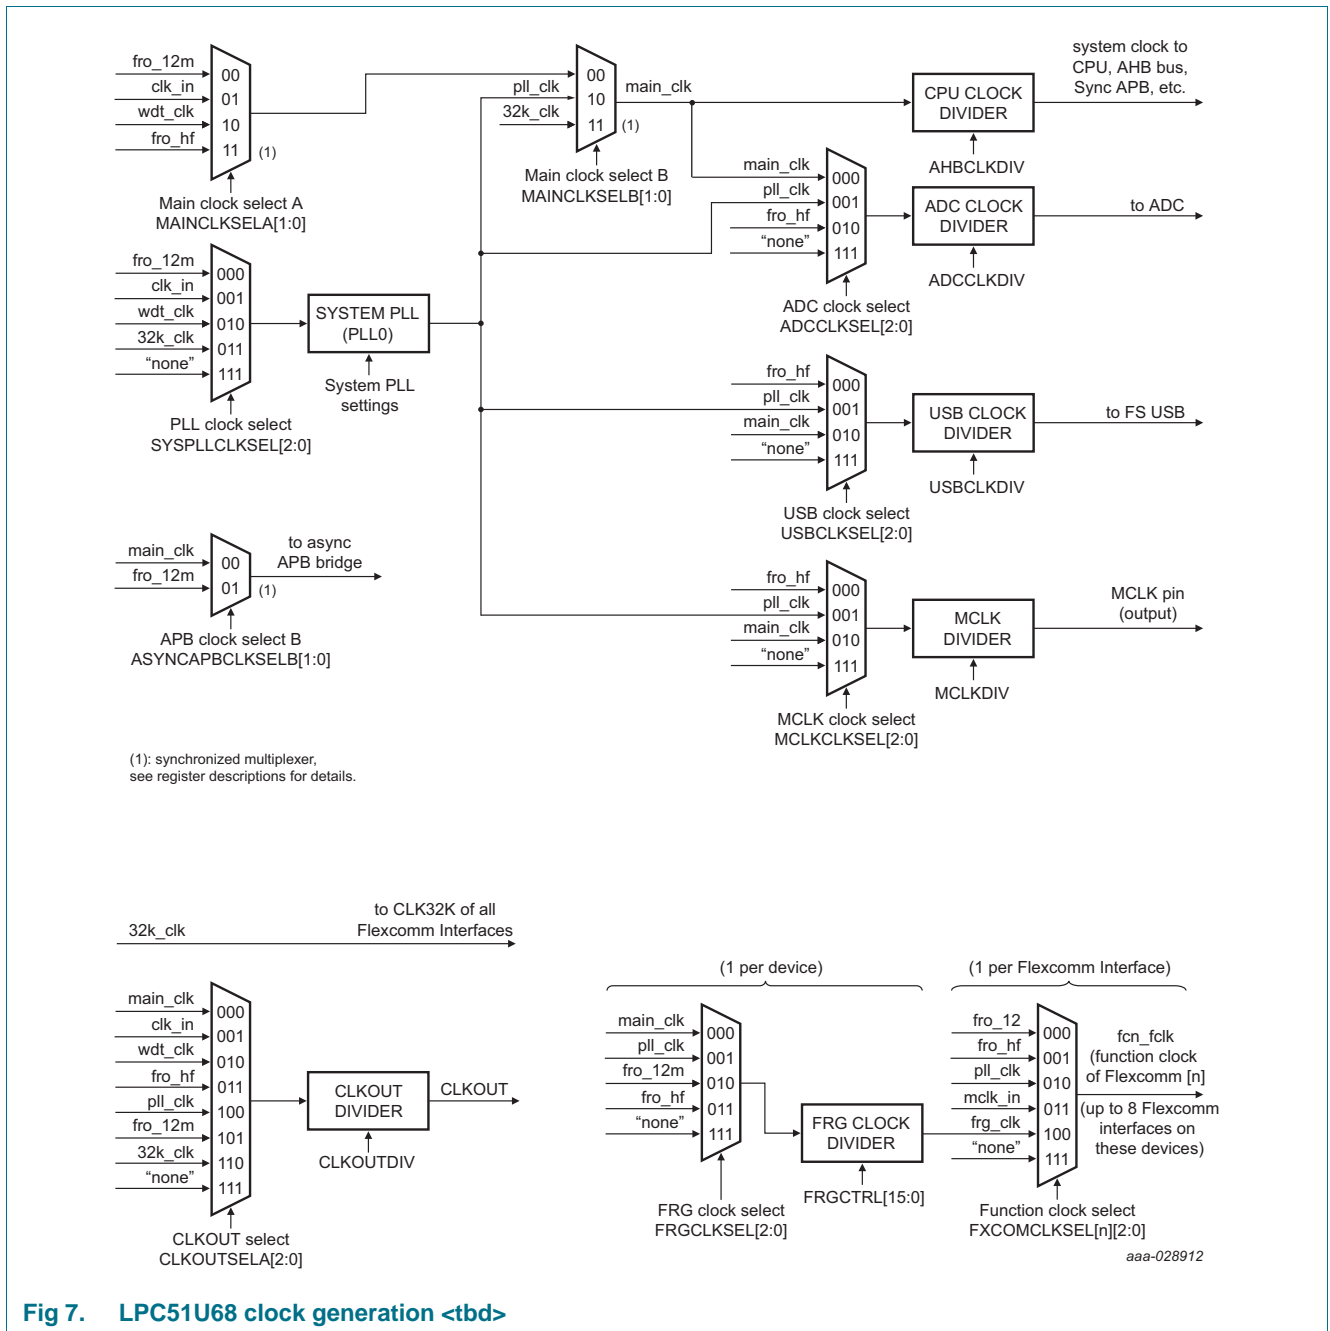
fro_12m
clk_in
wdt_clk
fro_hf
00
01
10
11
(1)
Main clock select A
MAINCLKSELA[1:0]

pll_clk
32k_clk
00
10
11
(1)
main_clk
Main clock select B
MAINCLKSELB[1:0]

CPU CLOCK DIVIDER
system clock to CPU, AHB bus, Sync APB, etc.
AHBCLKDIV

main_clk
pll_clk
fro_hf
"none"
000
001
010
111
ADC CLOCK DIVIDER
to ADC
ADCCLKDIV
ADC clock select
ADCCLKSEL[2:0]

fro_12m
clk_in
wdt_clk
32k_clk
"none"
000
001
010
011
111
SYSTEM PLL (PLL0)
System PLL settings
PLL clock select
SYSPLLCLKSEL[2:0]

fro_hf
pll_clk
main_clk
"none"
000
001
010
111
USB CLOCK DIVIDER
to FS USB
USBCLKDIV
USB clock select
USBCLKSEL[2:0]

main_clk
fro_12m
00
01
(1)
to async APB bridge
APB clock select B
ASYNCAPBCLKSELB[1:0]

fro_hf
pll_clk
main_clk
"none"
000
001
010
111
MCLK DIVIDER
MCLK pin (output)
MCLKDIV
MCLK clock select
MCLKCLKSEL[2:0]

(1): synchronized multiplexer, see register descriptions for details.

32k_clk
to CLK32K of all Flexcomm Interfaces

main_clk
clk_in
wdt_clk
fro_hf
pll_clk
fro_12m
32k_clk
"none"
000
001
010
011
100
101
110
111
CLKOUT DIVIDER
CLKOUT
CLKOUTDIV
CLKOUT select
CLKOUTSELA[2:0]

(1 per device)
main_clk
pll_clk
fro_12m
fro_hf
"none"
000
001
010
011
111
FRG CLOCK DIVIDER
FRGCTRL[15:0]
FRG clock select
FRGCLKSEL[2:0]

(1 per Flexcomm Interface)
fro_12
fro_hf
pll_clk
mclk_in
frg_clk
"none"
000
001
010
011
100
111
fcn_fclk (function clock of Flexcomm [n]
(up to 8 Flexcomm interfaces on these devices)
Function clock select
FXCOMCLKSEL[n][2:0]

aaa-028912

Fig 7. LPC51U68 clock generation <tbd>